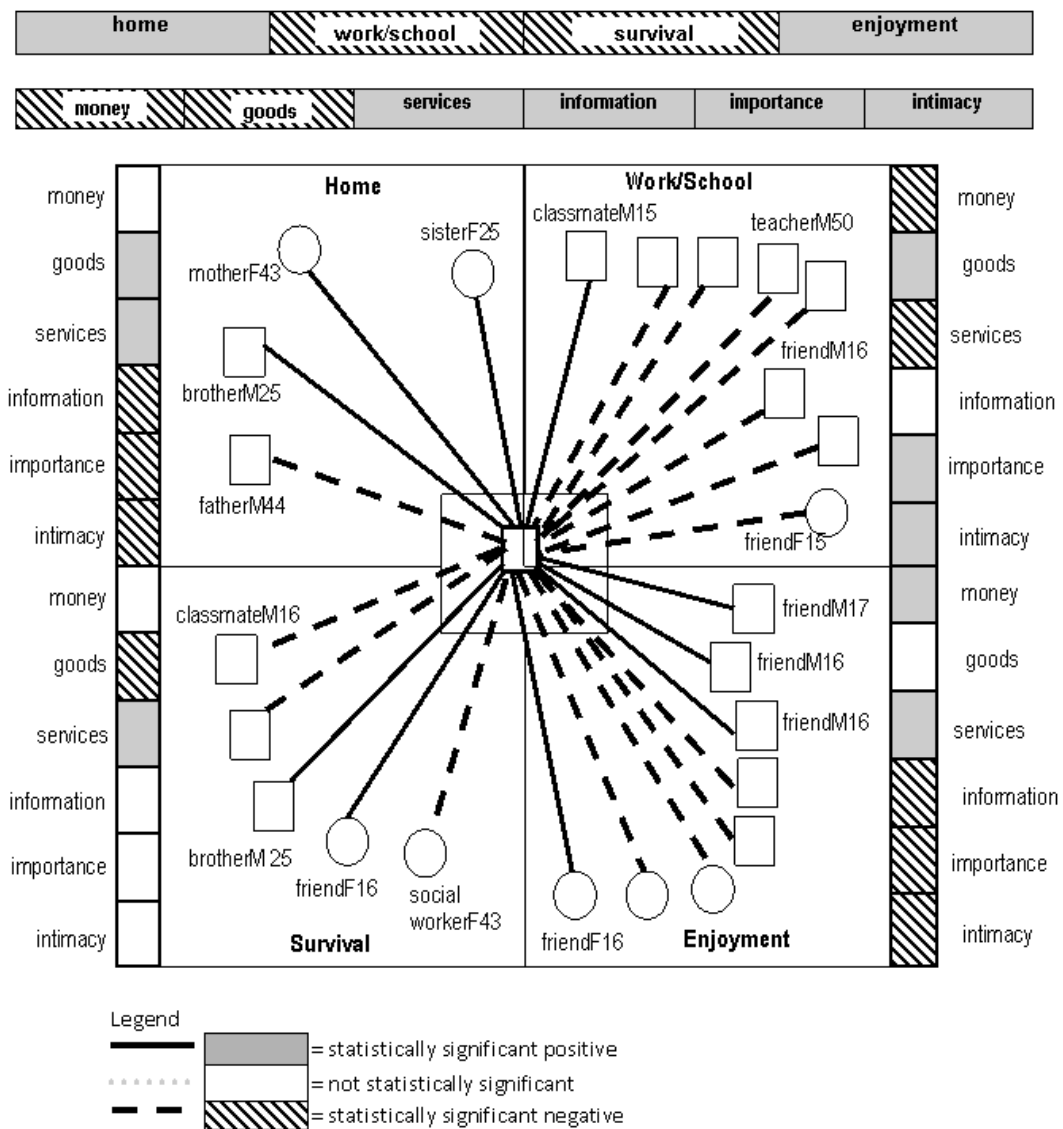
home | work/school | survival | enjoyment

money | goods | services | infomation | importance | intimacy

money
goods
services
information
importance
intimacy
money
goods
services
information
importance
intimacy

Home

motherF43
sisterF25
brotherM25
fatherM44

Work/School

classmateM15
teacherM50
friendM16
friendF15

classmateM16
brotherM25
friendF16
social workerF43
Survival

friendM17
friendM16
friendM16
friendF16
Enjoyment

money
goods
services
information
importance
intimacy
money
goods
services
information
importance
intimacy

Legend
= statistically significant positive
= not statistically significant
= statistically significant negative